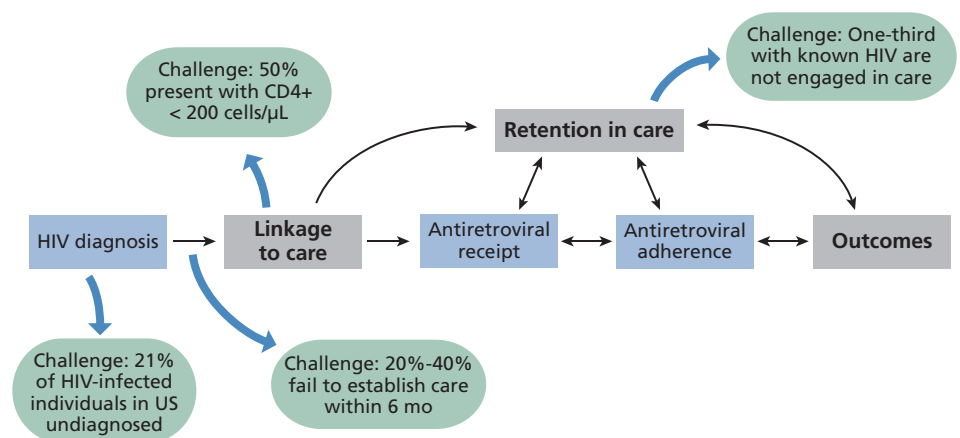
Challenge: One-third with known HIV are not engaged in care

Challenge: 50% present with CD4+ < 200 cells/μL

Retention in care

HIV diagnosis

Linkage to care

Antiretroviral receipt

Antiretroviral adherence

Outcomes

Challenge: 21% of HIV-infected individuals in US undiagnosed

Challenge: 20%-40% fail to establish care within 6 mo